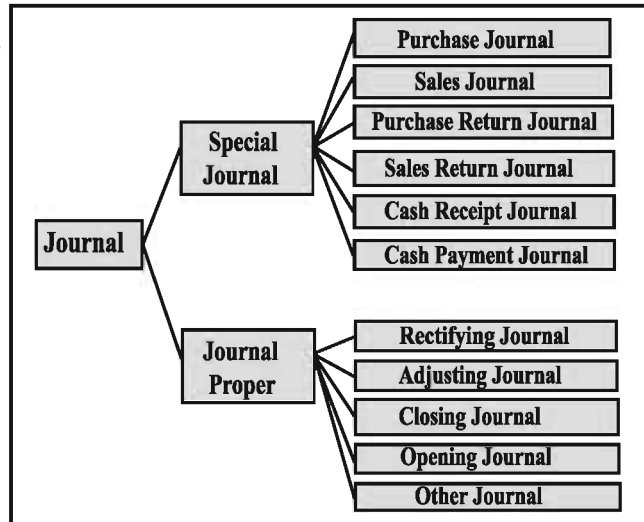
Journal

Special Journal

Purchase Journal
Sales Journal
Purchase Return Journal
Sales Return Journal
Cash Receipt Journal
Cash Payment Journal

Journal Proper

Rectifying Journal
Adjusting Journal
Closing Journal
Opening Journal
Other Journal